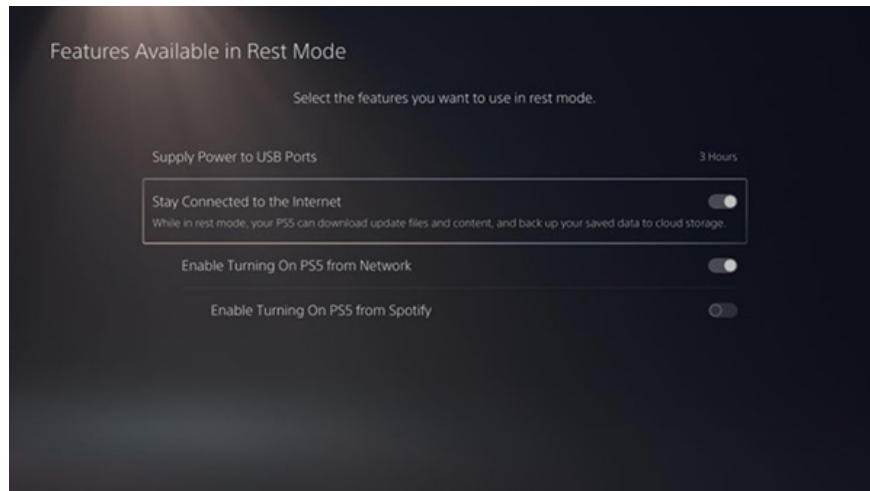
Features Available in Rest Mode

Select the features you want to use in rest mode.

Supply Power to USB Ports

3 Hours

Stay Connected to the Internet

While in rest mode, your PS5 can download update files and content, and back up your saved data to cloud storage.

Enable Turning On PS5 from Network

Enable Turning On PS5 from Spotify